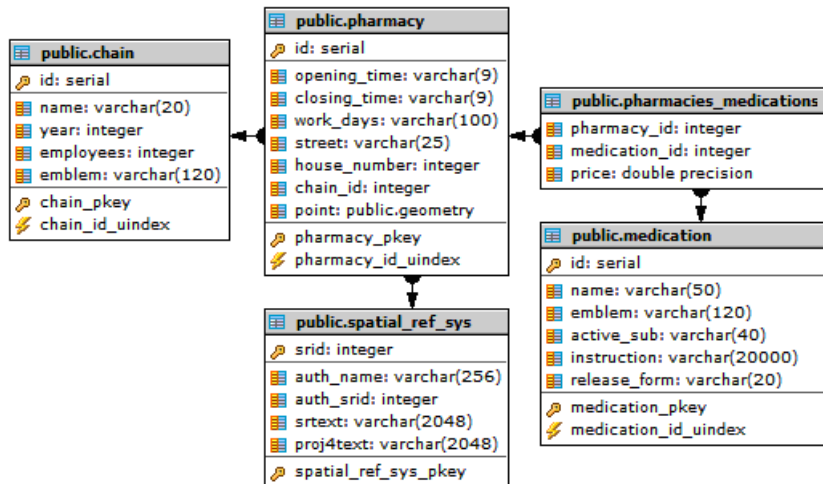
public.pharmacy

id: serial

opening_time: varchar(9)
closing_time: varchar(9)
work_days: varchar(100)
street: varchar(25)
house_number: integer
chain_id: integer
point: public.geometry

pharmacy_pkey
pharmacy_id_uindex

public.chain

id: serial

name: varchar(20)
year: integer
employees: integer
emblem: varchar(120)

chain_pkey
chain_id_uindex

public.pharmacies_medications

pharmacy_id: integer
medication_id: integer
price: double precision

public.medication

id: serial

name: varchar(50)
emblem: varchar(120)
active_sub: varchar(40)
instruction: varchar(20000)
release_form: varchar(20)

medication_pkey
medication_id_uindex

public.spatial_ref_sys

srid: integer

auth_name: varchar(256)
auth_srid: integer
srtext: varchar(2048)
proj4text: varchar(2048)

spatial_ref_sys_pkey